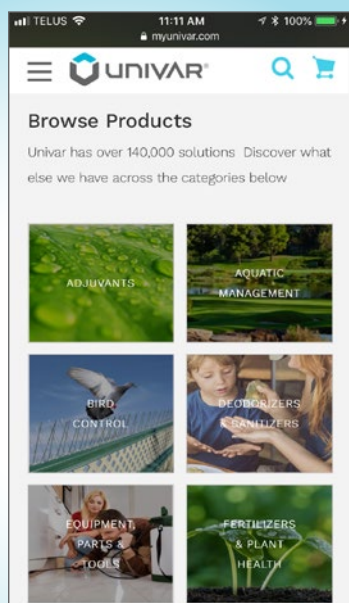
TELUS 11:11 AM 100%
myunivar.com

UNIVAR

Browse Products

Univar has over 140,000 solutions Discover what else we have across the categories below

ADJUVANTS

AQUATIC MANAGEMENT

BIRD CONTROL

DEODORIZERS & SANITIZERS

EQUIPMENT, PARTS & TOOLS

FERTILIZERS & PLANT HEALTH